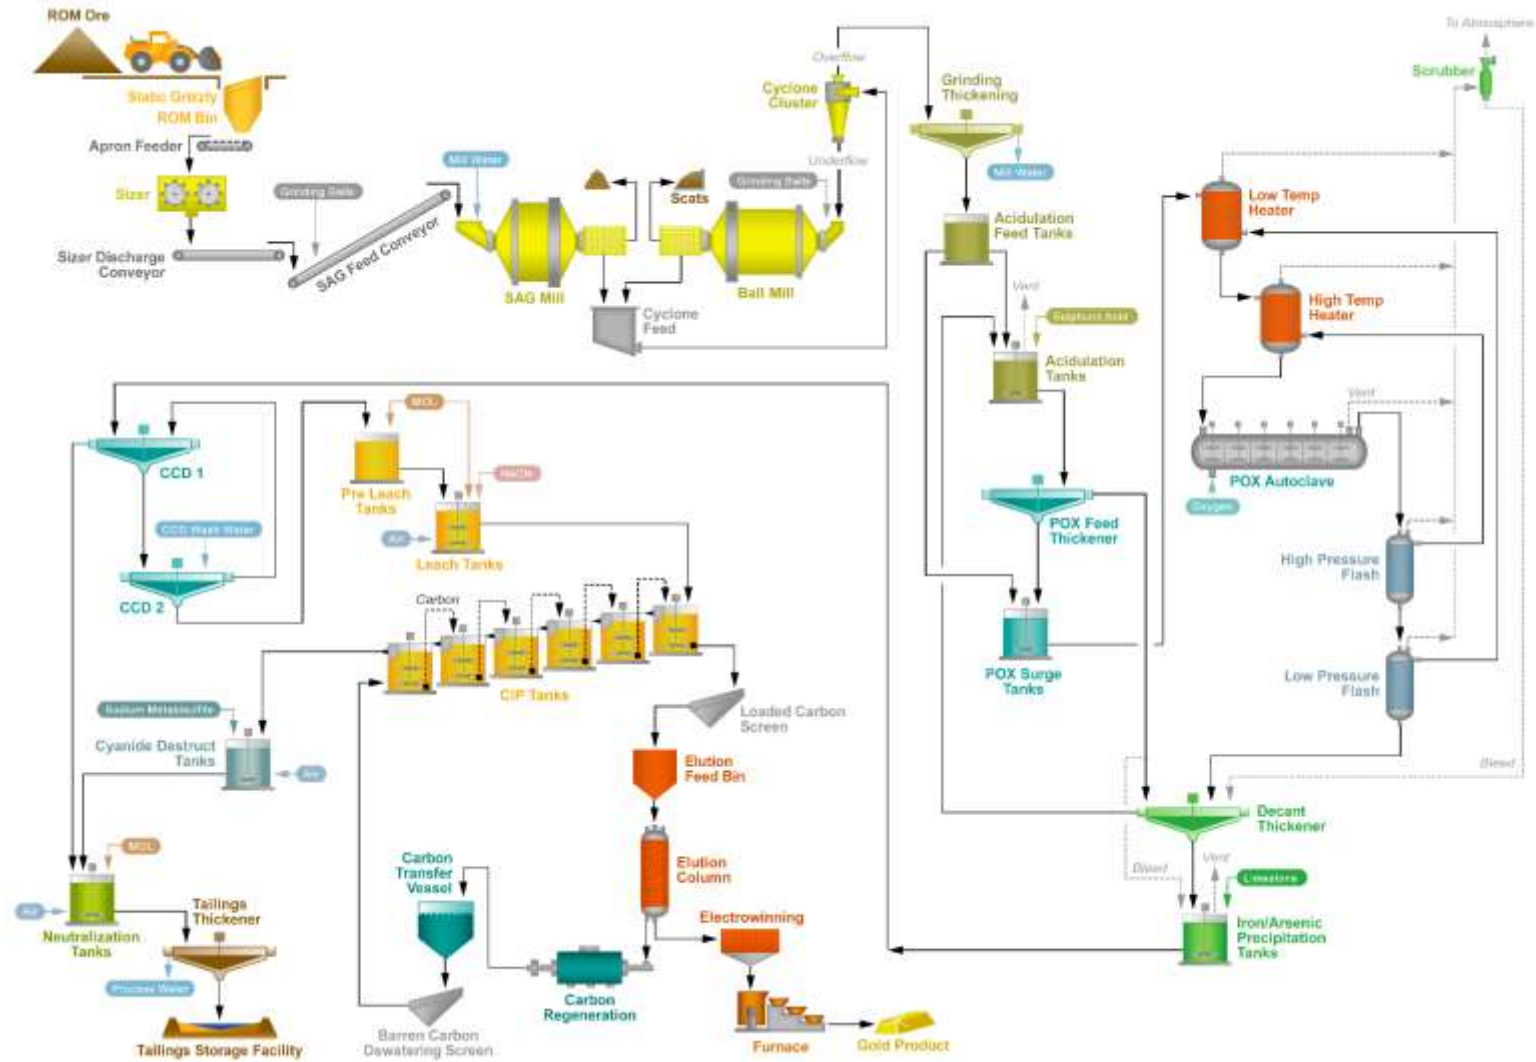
ROM Ore

Static Grizzly
ROM Bin

Apron Feeder

Sizer

Sizer Discharge Conveyor

Grinding Balls

SAG Feed Conveyor

Mill Water

SAG Mill

Scats

Grinding Balls

Ball Mill

Cyclone Feed

Cyclone Cluster

Overflow

Underflow

Grinding Thickening

Mill Water

Acidulation Feed Tanks

Vent

Sulphuric Acid

Acidulation Tanks

POX Feed Thickener

POX Surge Tanks

To Atmosphere

Scrubber

Low Temp Heater

High Temp Heater

Vent

POX Autoclave

Oxygen

High Pressure Flash

Low Pressure Flash

Bleed

Decant Thickener

Bleed

Vent

Limestone

Iron/Arsenic Precipitation Tanks

CCD 1

CCD Wash Water

CCD 2

MOL

Pre Leach Tanks

NaCN

Air

Leach Tanks

Carbon

CIP Tanks

Loaded Carbon Screen

Elution Feed Bin

Elution Column

Electrowinning

Furnace

Gold Product

Carbon Transfer Vessel

Carbon Regeneration

Barren Carbon Dewatering Screen

Sodium Metabisulfite

Cyanide Destruct Tanks

Air

MOL

Air

Neutralization Tanks

Tailings Thickener

Process Water

Tailings Storage Facility